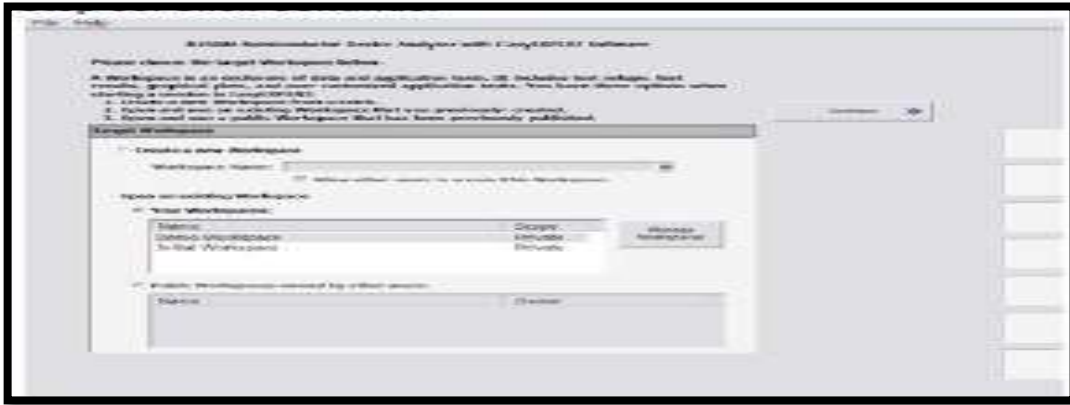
File Help

B1500 Semiconductor Device Analyzer with EasyEXPERT Software

Please choose the target Workspace below.

A Workspace is an enclosure of data and application tests. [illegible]
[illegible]
1. Create a new Workspace from scratch.
2. Open and use an existing Workspace that you previously created.
3. Open and use a public Workspace that has been previously published.

Target Workspace

Create a new Workspace

Workspace Name:

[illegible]

Open an existing Workspace

Your Workspaces:

| Name | Scope |
|---|---|
| Demo Workspace | Private |
| Initial Workspace | Private |

Manage Workspaces

Public Workspaces owned by other users

| Name | Owner |
|---|---|